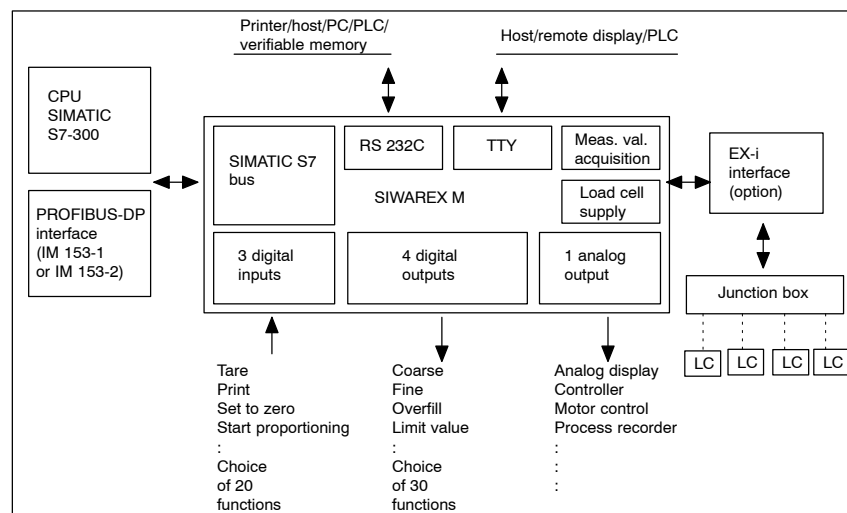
Printer/host/PC/PLC/ verifiable memory

Host/remote display/PLC

CPU SIMATIC S7-300

PROFIBUS-DP interface (IM 153-1 or IM 153-2)

SIMATIC S7 bus

RS 232C

TTY

Meas. val. acquisition

SIWAREX M

Load cell supply

3 digital inputs

4 digital outputs

1 analog output

EX-i interface (option)

Junction box

LC LC LC LC

Tare
Print
Set to zero
Start proportioning
:
Choice of 20 functions

Coarse
Fine
Overfill
Limit value
:
Choice of 30 functions

Analog display
Controller
Motor control
Process recorder
:
:
: